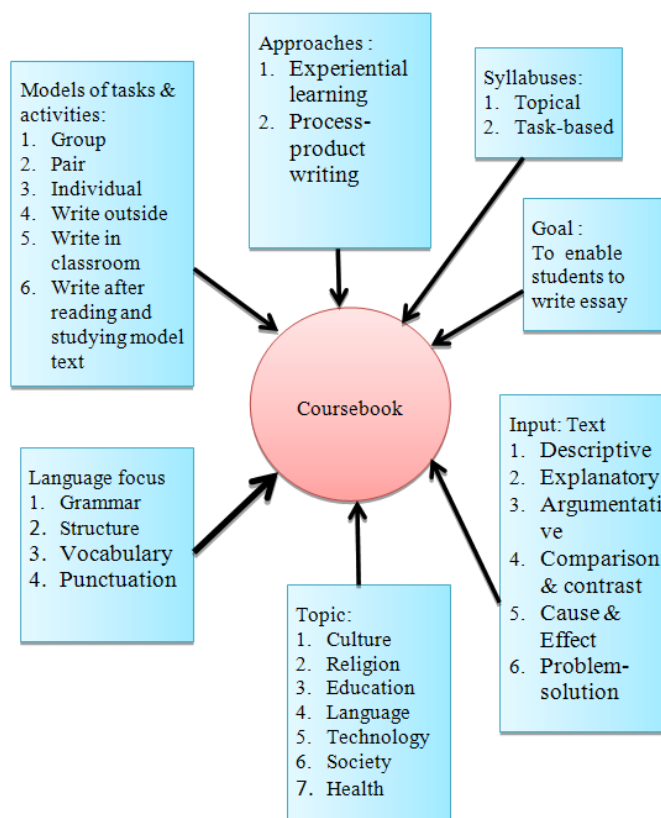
Models of tasks & activities:
1. Group
2. Pair
3. Individual
4. Write outside
5. Write in classroom
6. Write after reading and studying model text

Approaches :
1. Experiential learning
2. Process-product writing

Syllabuses:
1. Topical
2. Task-based

Goal :
To enable students to write essay

Coursebook

Language focus
1. Grammar
2. Structure
3. Vocabulary
4. Punctuation

Input: Text
1. Descriptive
2. Explanatory
3. Argumentati ve
4. Comparison & contrast
5. Cause & Effect
6. Problem-solution

Topic:
1. Culture
2. Religion
3. Education
4. Language
5. Technology
6. Society
7. Health